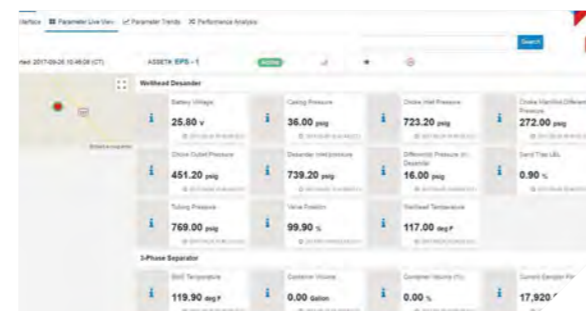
nterface Parameter Live View Parameter Trends Performance Analysis

Search

rted: 2017-09-26 10:46:08 (CT) ASSETS: EPS - 1 Active

Wellhead Desander

Battery Voltage
25.80 v

Casing Pressure
36.00 psig

Choke Inlet Pressure
723.20 psig

Choke Manifold Differential Pressure
272.00 psig

Choke Outlet Pressure
451.20 psig

Desander Inlet pressure
739.20 psig

Differential Pressure (In) Desander
16.00 psig

Sand Trap LEL
0.90 %

Tubing Pressure
769.00 psig

Valve Position
99.90 %

Wellhead Temperature
117.00 deg F

3-Phase Separator

BMS Temperature
119.90 deg F

Container Volume
0.00 Gallon

Container Volume (%)
0.00 %

Current Sampler Pot
17,920